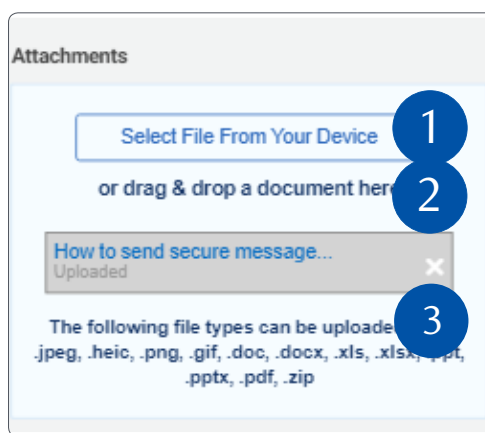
Attachments

Select File From Your Device

1

or drag & drop a document her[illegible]

2

How to send secure message...
Uploaded

×

3

The following file types can be uploade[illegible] .jpeg, .heic, .png, .gif, .doc, .docx, .xls, .xls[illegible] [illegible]pt, .pptx, .pdf, .zip